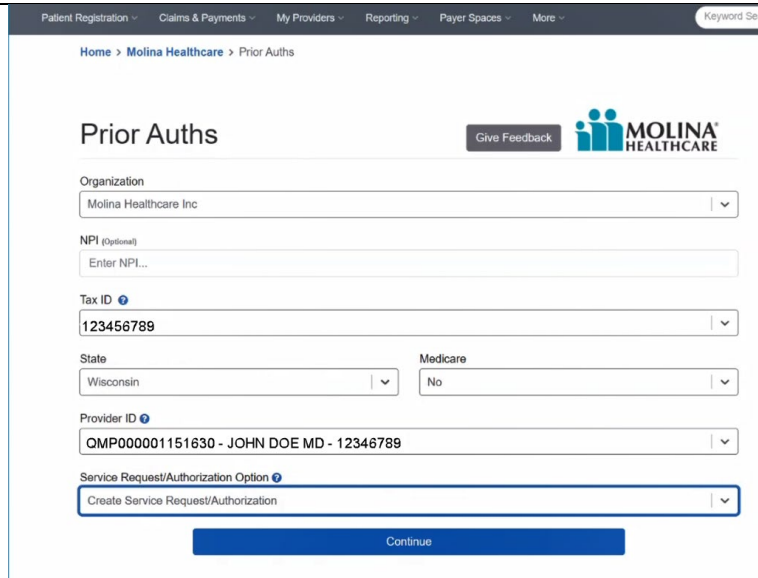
Patient Registration Claims & Payments My Providers Reporting Payer Spaces More Keyword Se

Home > Molina Healthcare > Prior Auths

Prior Auths

Give Feedback

MOLINA HEALTHCARE

Organization
Molina Healthcare Inc

NPI (Optional)
Enter NPI...

Tax ID
123456789

State
Wisconsin

Medicare
No

Provider ID
QMP000001151630 - JOHN DOE MD - 12346789

Service Request/Authorization Option
Create Service Request/Authorization

Continue